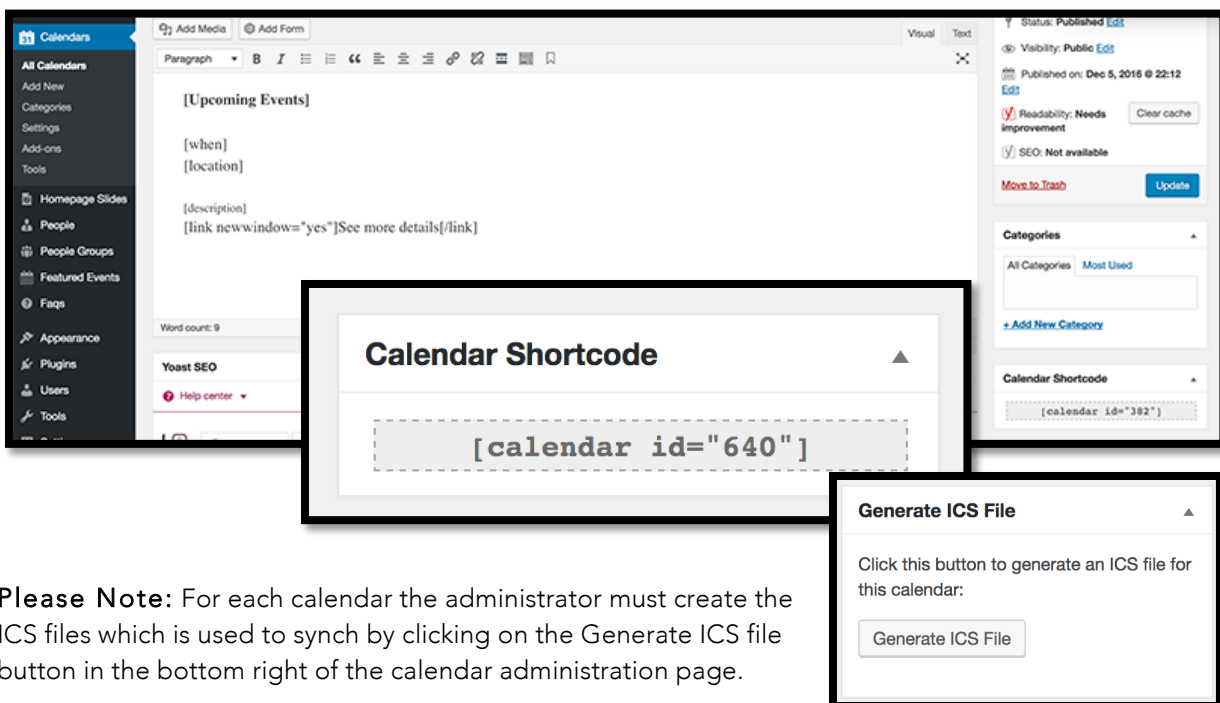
Calendars
All Calendars
Add New
Categories
Settings
Add-ons
Tools
Homepage Slides
People
People Groups
Featured Events
Faqs
Appearance
Plugins
Users
Tools

Add Media
Add Form
Visual
Text
Paragraph

[Upcoming Events]

[when]
[location]

[description]
[link newwindow="yes"]See more details[/link]

Word count: 9

Yoast SEO
Help center

Status: Published Edit
Visibility: Public Edit
Published on: Dec 5, 2016 @ 22:12 Edit
Readability: Needs improvement
Clear cache
SEO: Not available
Move to Trash
Update

Categories
All Categories
Most Used
+ Add New Category

Calendar Shortcode
[calendar id="382"]

Calendar Shortcode
[calendar id="640"]

Generate ICS File
Click this button to generate an ICS file for this calendar:
Generate ICS File

Please Note: For each calendar the administrator must create the ICS files which is used to synch by clicking on the Generate ICS file button in the bottom right of the calendar administration page.